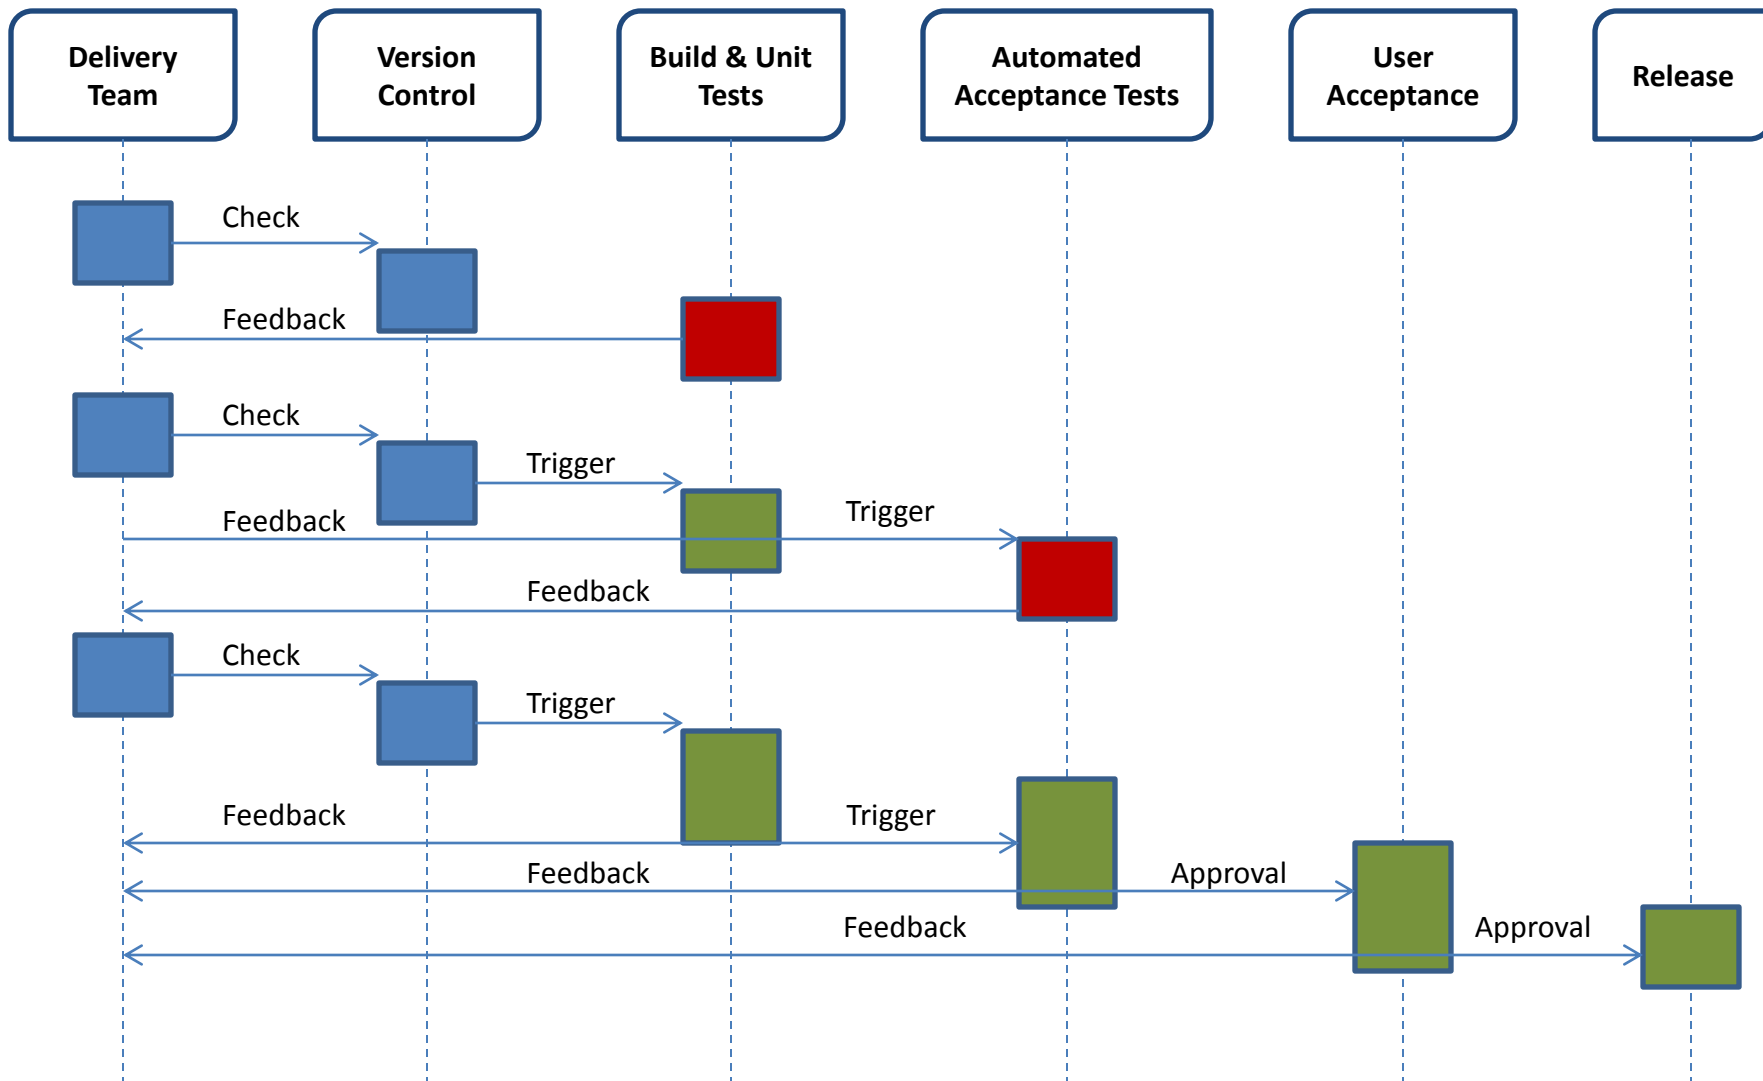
Delivery Team

Version Control

Build & Unit Tests

Automated Acceptance Tests

User Acceptance

Release

Check

Feedback

Check

Trigger

Feedback

Trigger

Feedback

Check

Trigger

Feedback

Trigger

Feedback

Approval

Feedback

Approval